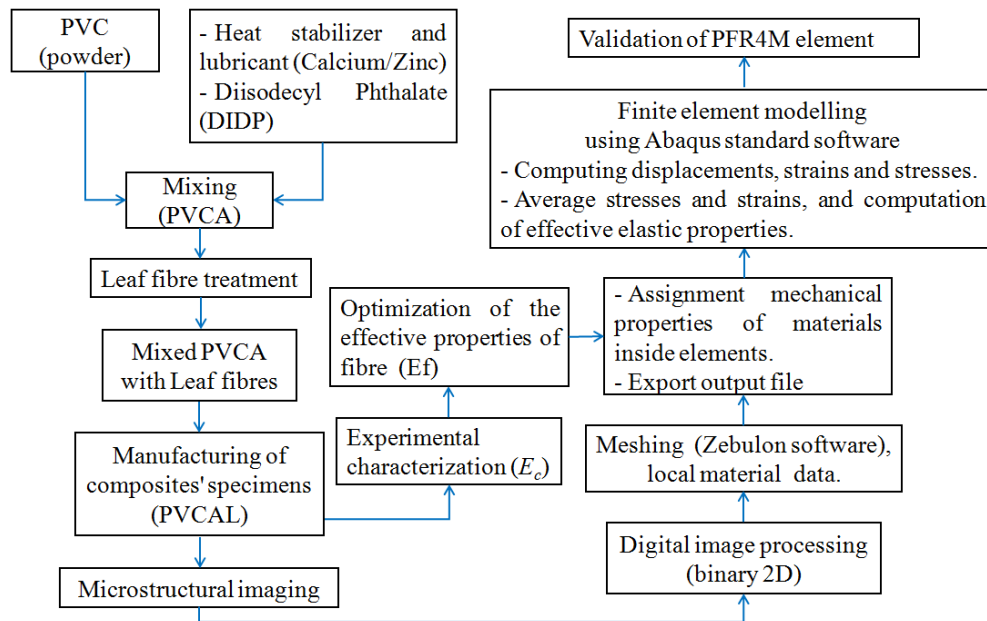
PVC
(powder)

- Heat stabilizer and lubricant (Calcium/Zinc)
- Diisodecyl Phthalate (DIDP)

Mixing
(PVCA)

Leaf fibre treatment

Mixed PVCA
with Leaf fibres

Manufacturing of composites' specimens
(PVCAL)

Microstructural imaging

Experimental characterization ($E_c$)

Optimization of the effective properties of fibre (Ef)

Validation of PFR4M element

Finite element modelling using Abaqus standard software
- Computing displacements, strains and stresses.
- Average stresses and strains, and computation of effective elastic properties.

- Assignment mechanical properties of materials inside elements.
- Export output file

Meshing (Zebulon software), local material data.

Digital image processing
(binary 2D)